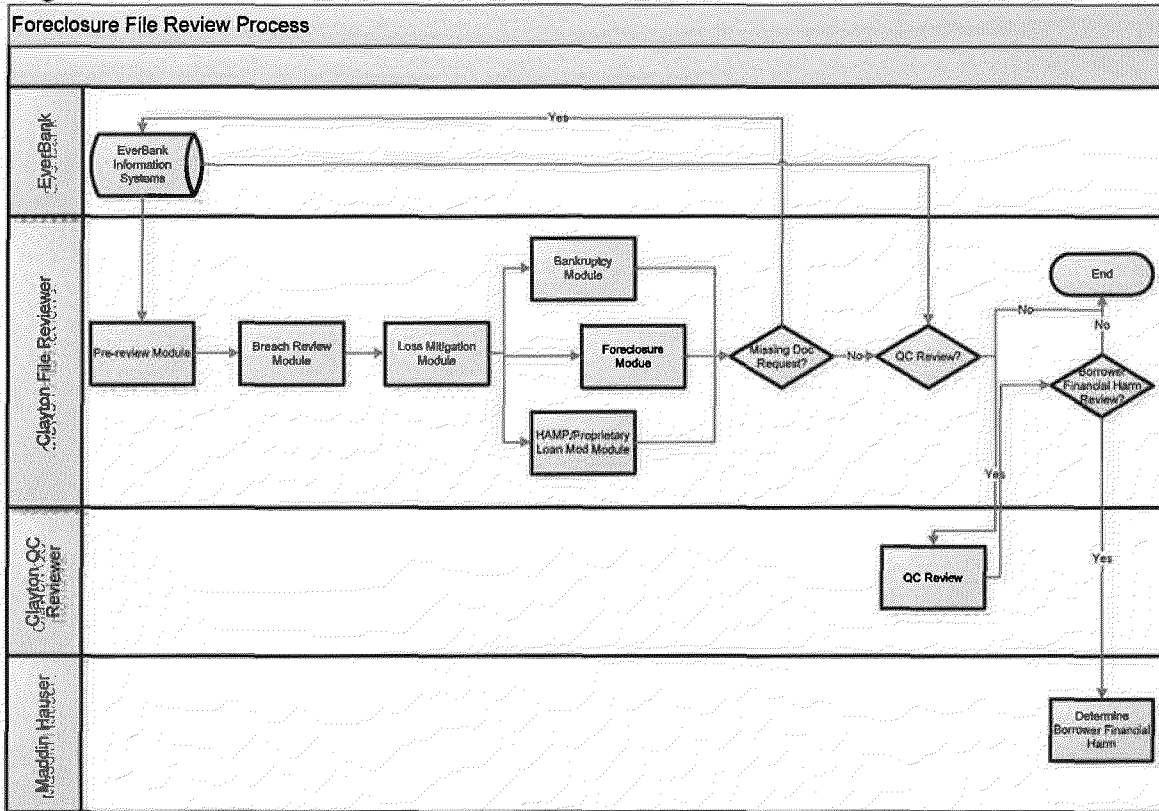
Foreclosure File Review Process

EverBank

Yes

EverBank Information Systems

Clayton File Reviewer

Pre-review Module

Breach Review Module

Loss Mitigation Module

Bankruptcy Module

Foreclosure Module

HAMP/Proprietary Loan Mod Module

Missing Doc Request?

No

QC Review?

No

End

No

Borrower Financial Harm Review?

Yes

Clayton QC Reviewer

QC Review

Yes

Maddin Hauser

Determine Borrower Financial Harm